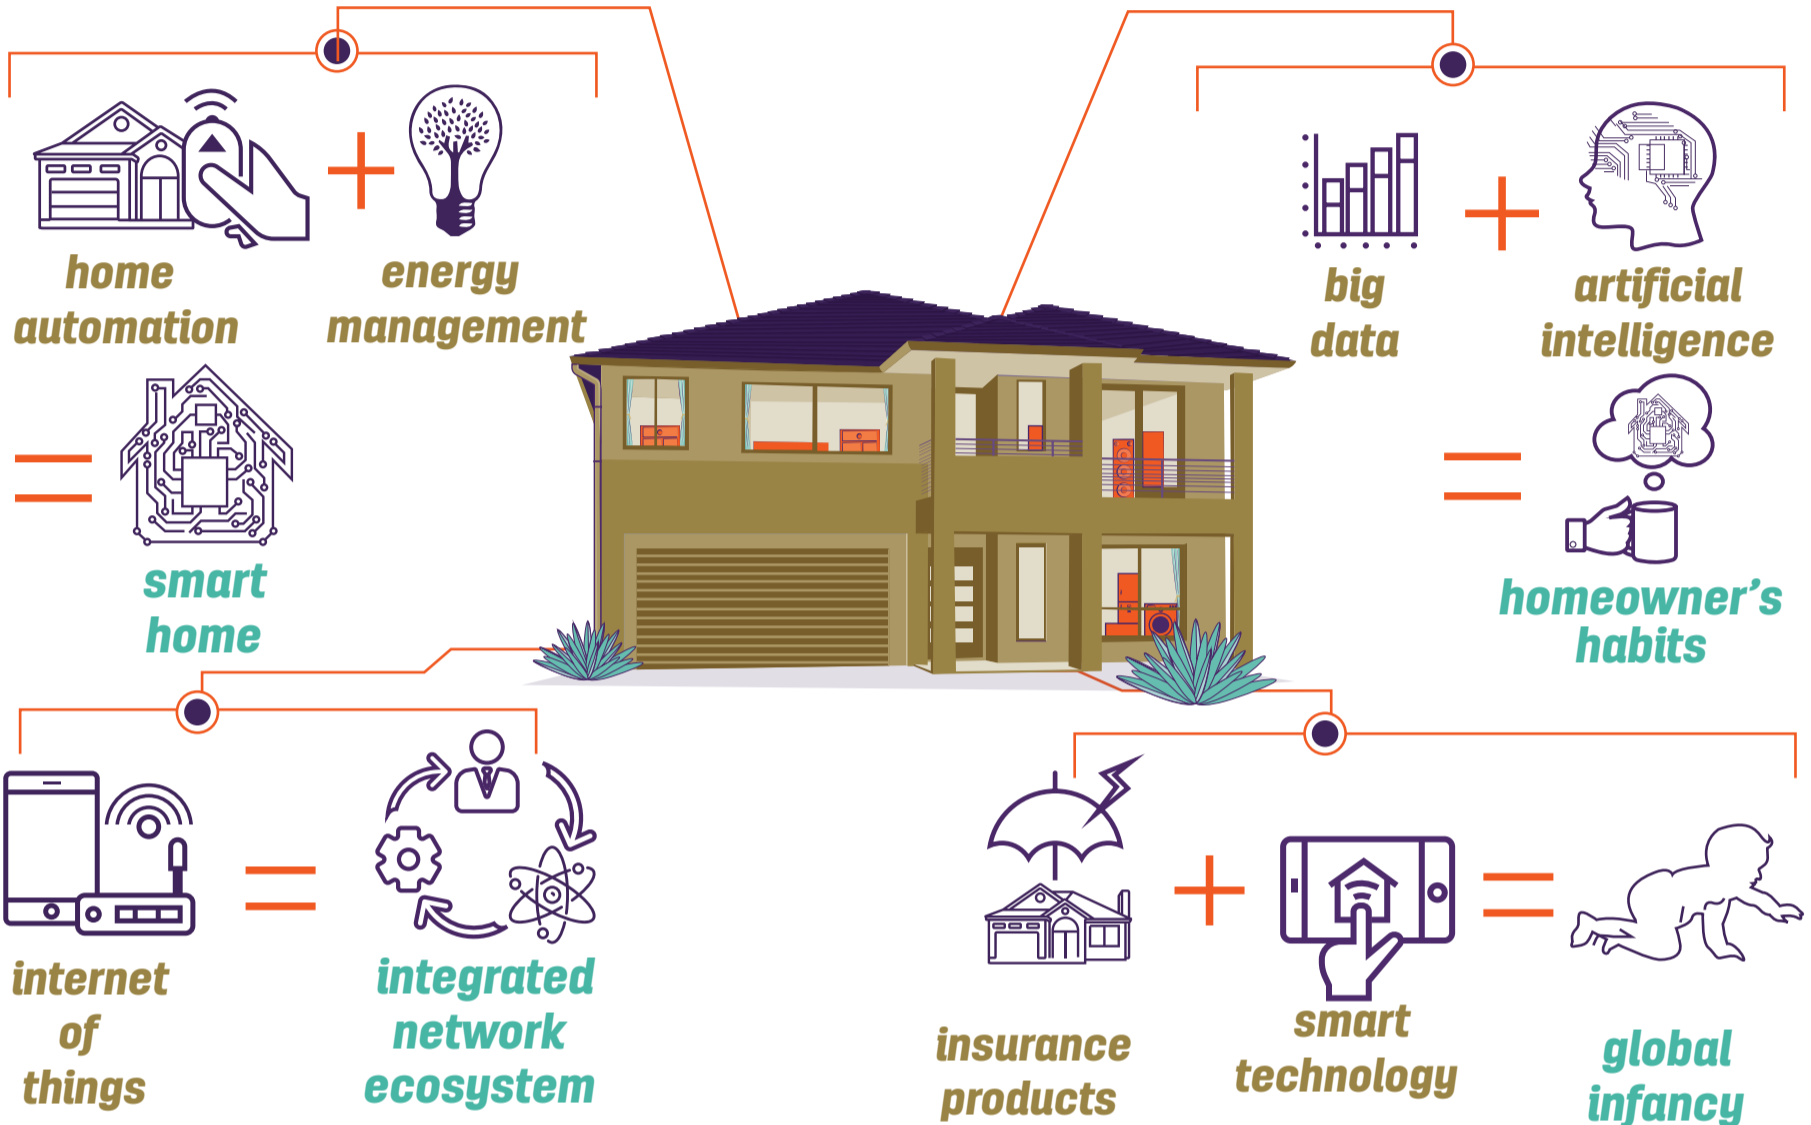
home automation + energy management = smart home

big data + artificial intelligence = homeowner's habits

internet of things = integrated network ecosystem

insurance products + smart technology = global infancy